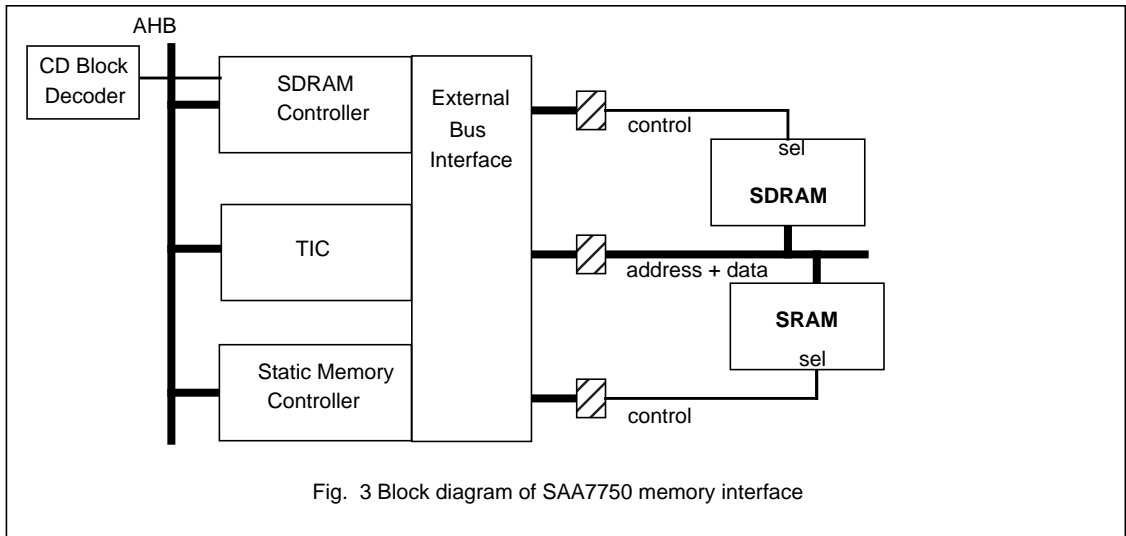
AHB

CD Block Decoder

SDRAM Controller

External Bus Interface

control

sel

SDRAM

TIC

address + data

SRAM

sel

Static Memory Controller

control

Fig. 3 Block diagram of SAA7750 memory interface